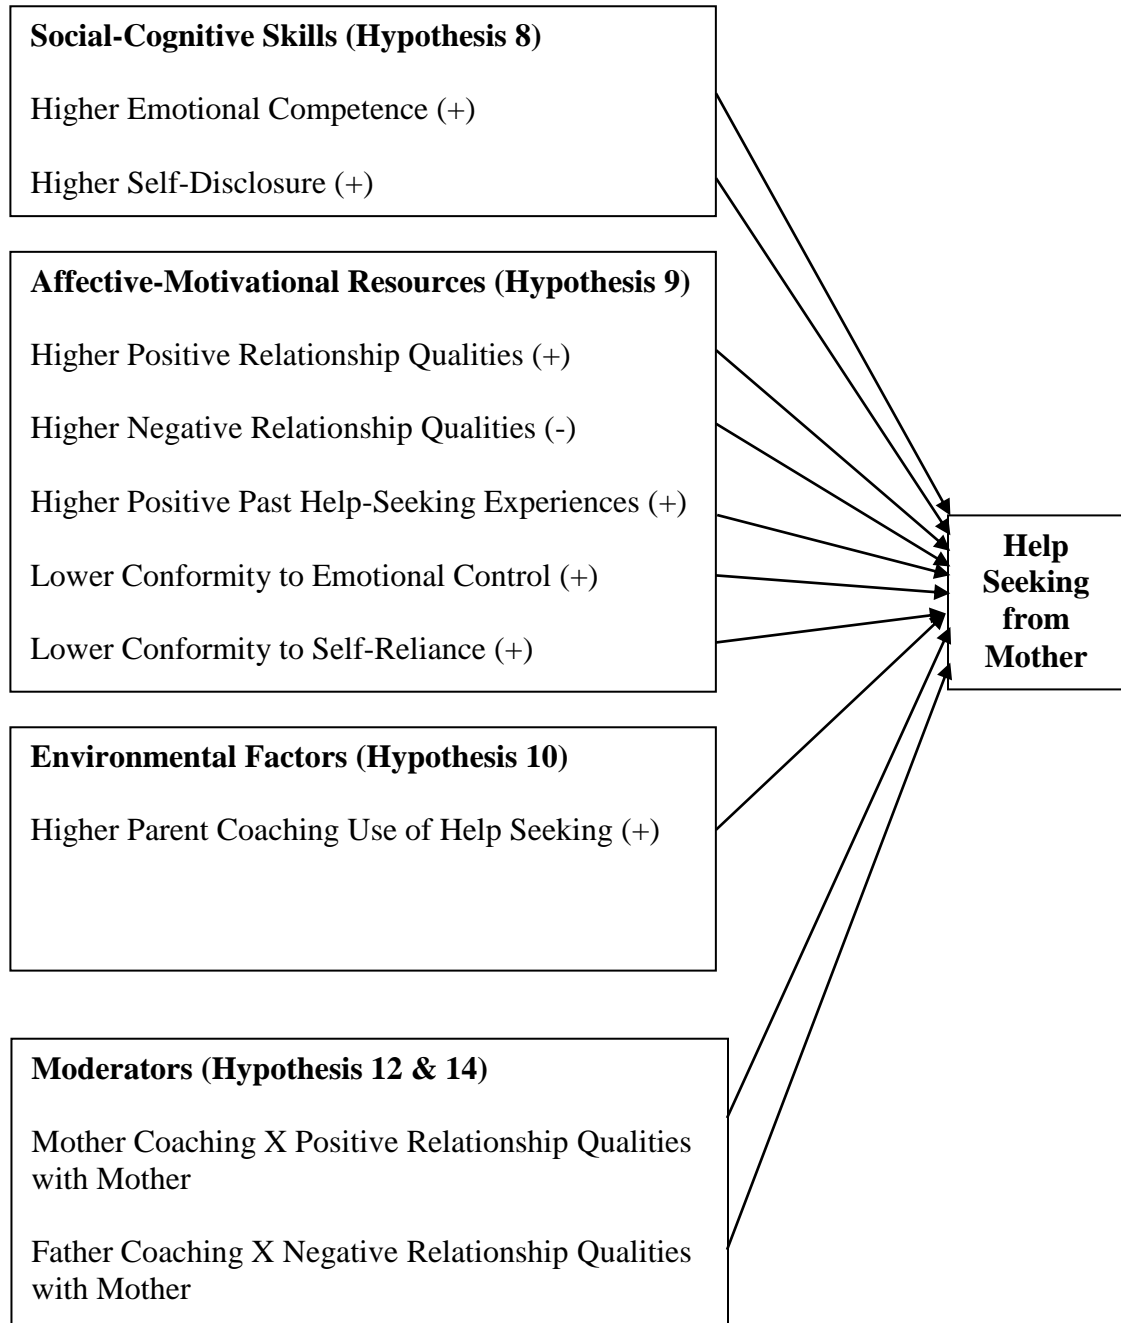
**Social-Cognitive Skills (Hypothesis 8)**

Higher Emotional Competence (+)

Higher Self-Disclosure (+)

**Affective-Motivational Resources (Hypothesis 9)**

Higher Positive Relationship Qualities (+)

Higher Negative Relationship Qualities (-)

Higher Positive Past Help-Seeking Experiences (+)

Lower Conformity to Emotional Control (+)

Lower Conformity to Self-Reliance (+)

**Environmental Factors (Hypothesis 10)**

Higher Parent Coaching Use of Help Seeking (+)

**Moderators (Hypothesis 12 & 14)**

Mother Coaching X Positive Relationship Qualities with Mother

Father Coaching X Negative Relationship Qualities with Mother

**Help Seeking from Mother**